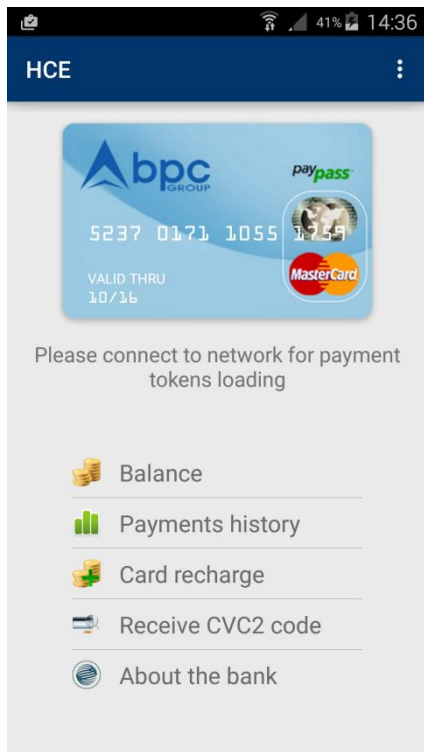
41% 14:36

HCE

bpc GROUP

paypass

5237 0171 1055 1759

VALID THRU
10/16

MasterCard

Please connect to network for payment tokens loading

Balance

Payments history

Card recharge

Receive CVC2 code

About the bank